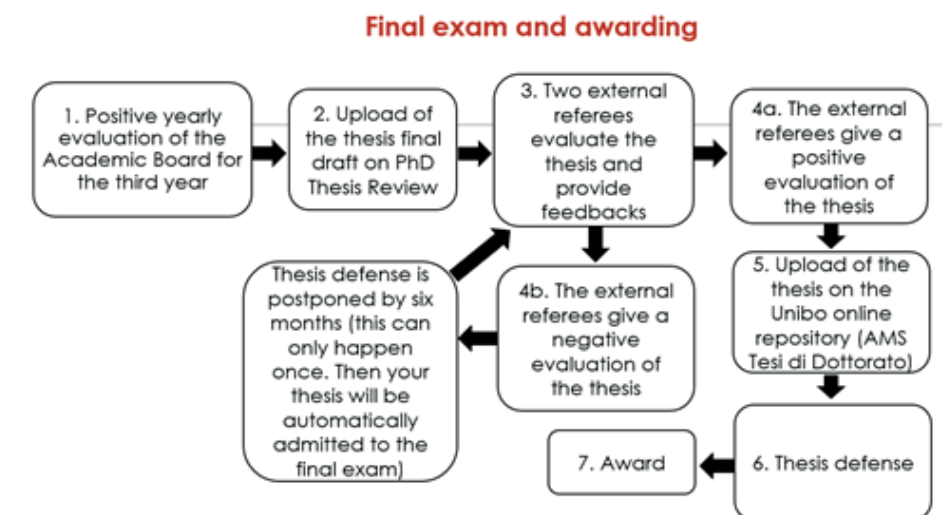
Final exam and awarding

1. Positive yearly evaluation of the Academic Board for the third year

2. Upload of the thesis final draft on PhD Thesis Review

3. Two external referees evaluate the thesis and provide feedbacks

4a. The external referees give a positive evaluation of the thesis

5. Upload of the thesis on the Unibo online repository (AMS Tesi di Dottorato)

4b. The external referees give a negative evaluation of the thesis

Thesis defense is postponed by six months (this can only happen once. Then your thesis will be automatically admitted to the final exam)

6. Thesis defense

7. Award